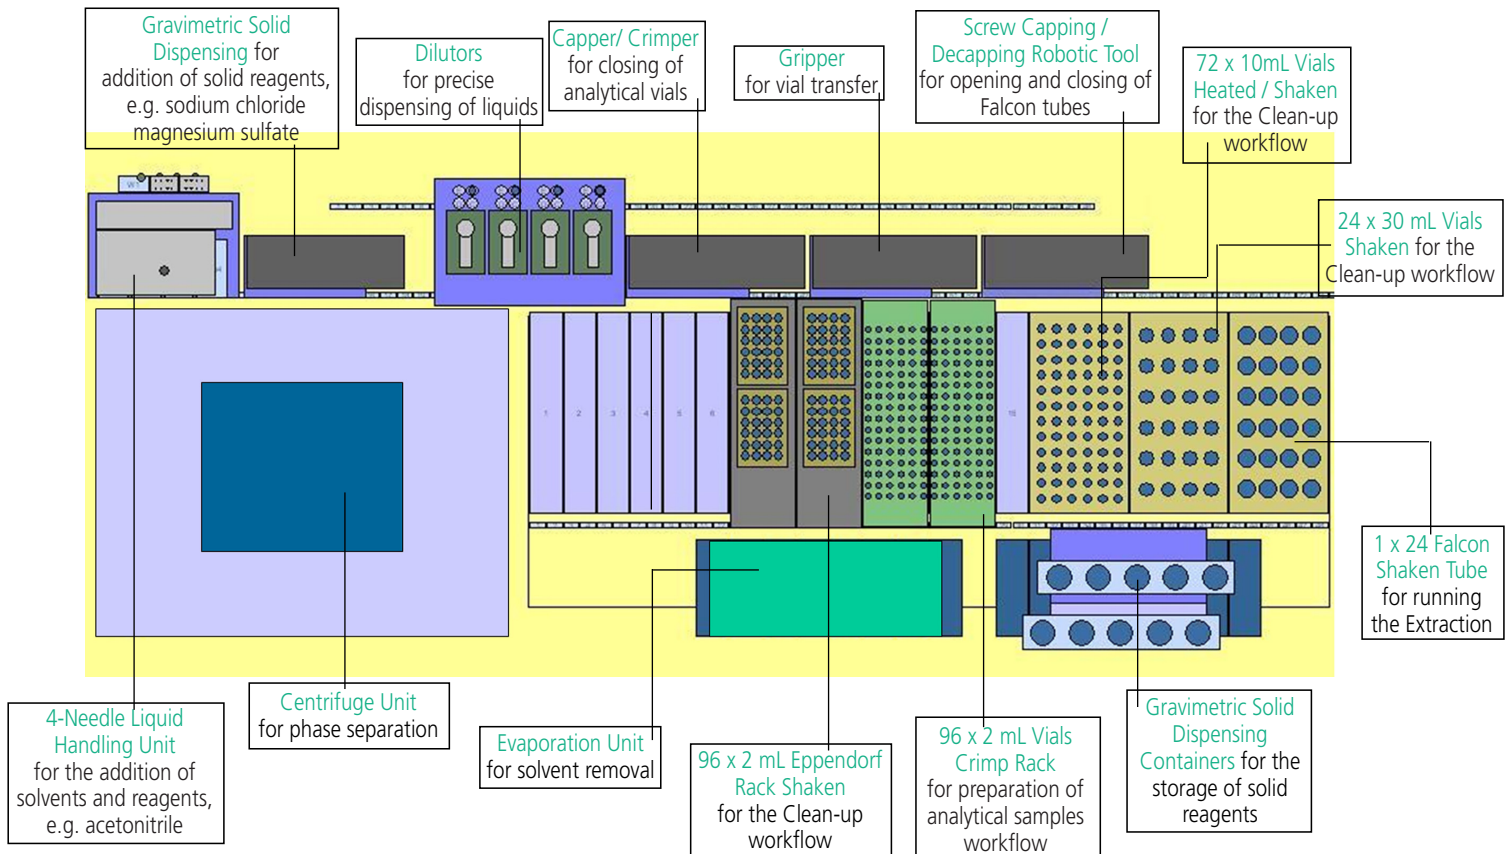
Gravimetric Solid Dispensing for addition of solid reagents, e.g. sodium chloride magnesium sulfate

Dilutors for precise dispensing of liquids

Capper/ Crimper for closing of analytical vials

Gripper for vial transfer

Screw Capping / Decapping Robotic Tool for opening and closing of Falcon tubes

72 x 10mL Vials Heated / Shaken for the Clean-up workflow

24 x 30 mL Vials Shaken for the Clean-up workflow

1 2 3 4 5 6

1 x 24 Falcon Shaken Tube for running the Extraction

4-Needle Liquid Handling Unit for the addition of solvents and reagents, e.g. acetonitrile

Centrifuge Unit for phase separation

Evaporation Unit for solvent removal

96 x 2 mL Eppendorf Rack Shaken for the Clean-up workflow

96 x 2 mL Vials Crimp Rack for preparation of analytical samples workflow

Gravimetric Solid Dispensing Containers for the storage of solid reagents